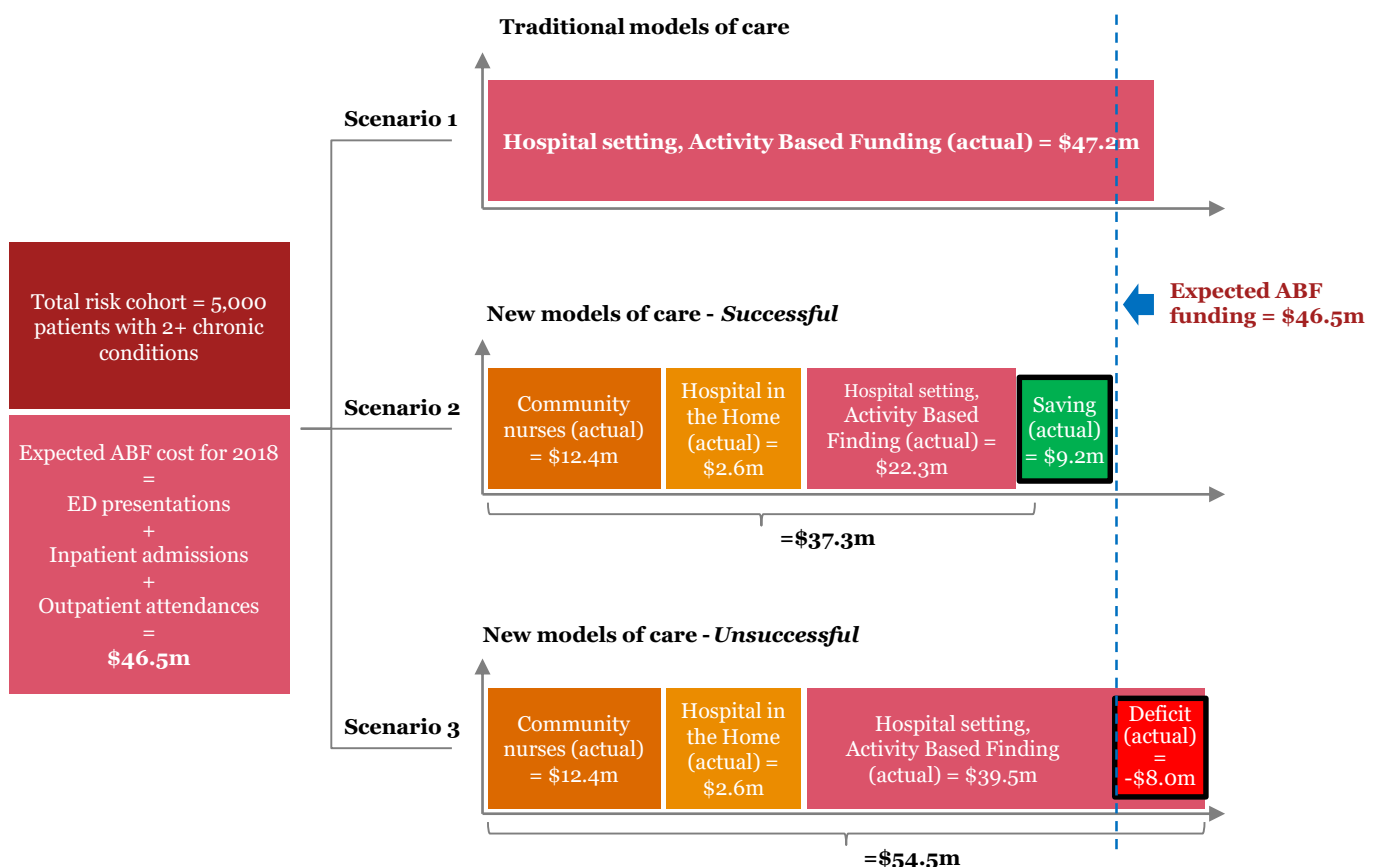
Total risk cohort = 5,000 patients with 2+ chronic conditions

Expected ABF cost for 2018
=
ED presentations
+
Inpatient admissions
+
Outpatient attendances
=
$46.5m

Traditional models of care

Scenario 1

Hospital setting, Activity Based Funding (actual) = $47.2m

Expected ABF funding = $46.5m

New models of care - *Successful*

Scenario 2

Community nurses (actual) = $12.4m

Hospital in the Home (actual) = $2.6m

Hospital setting, Activity Based Finding (actual) = $22.3m

Saving (actual) = $9.2m

=$37.3m

New models of care - *Unsuccessful*

Scenario 3

Community nurses (actual) = $12.4m

Hospital in the Home (actual) = $2.6m

Hospital setting, Activity Based Finding (actual) = $39.5m

Deficit (actual) = -$8.0m

=$54.5m